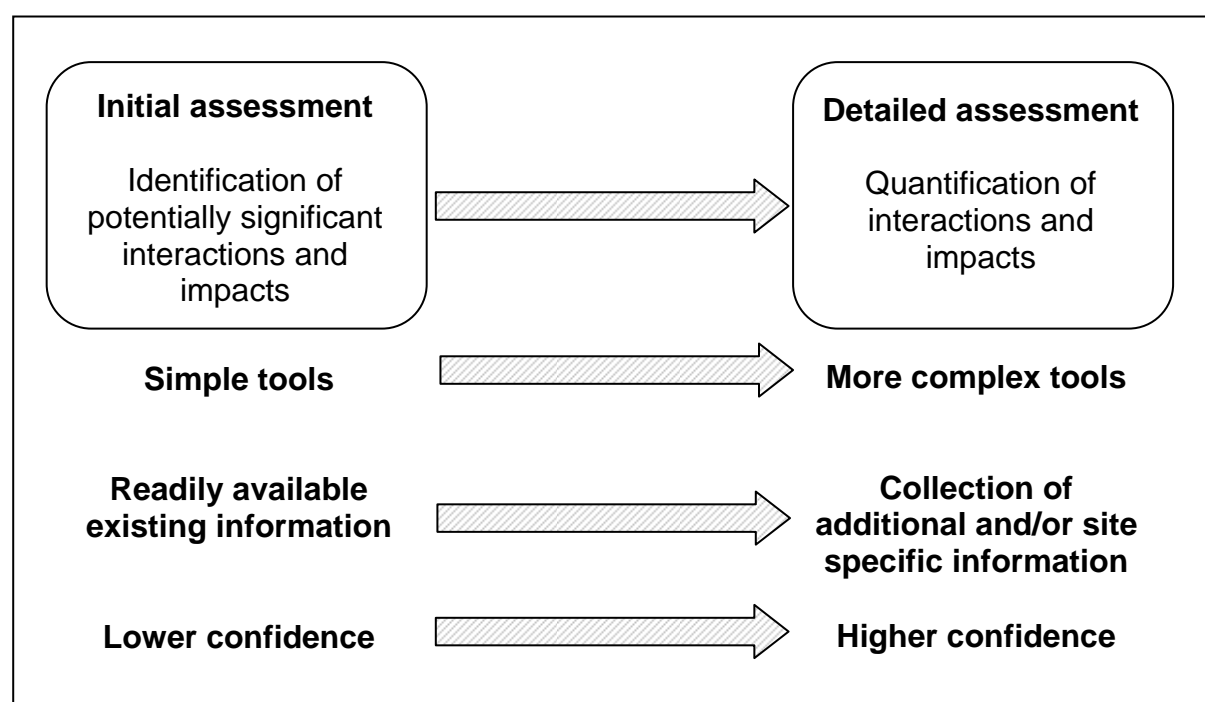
**Initial assessment**

Identification of potentially significant interactions and impacts

**Detailed assessment**

Quantification of interactions and impacts

**Simple tools**

**More complex tools**

**Readily available existing information**

**Collection of additional and/or site specific information**

**Lower confidence**

**Higher confidence**